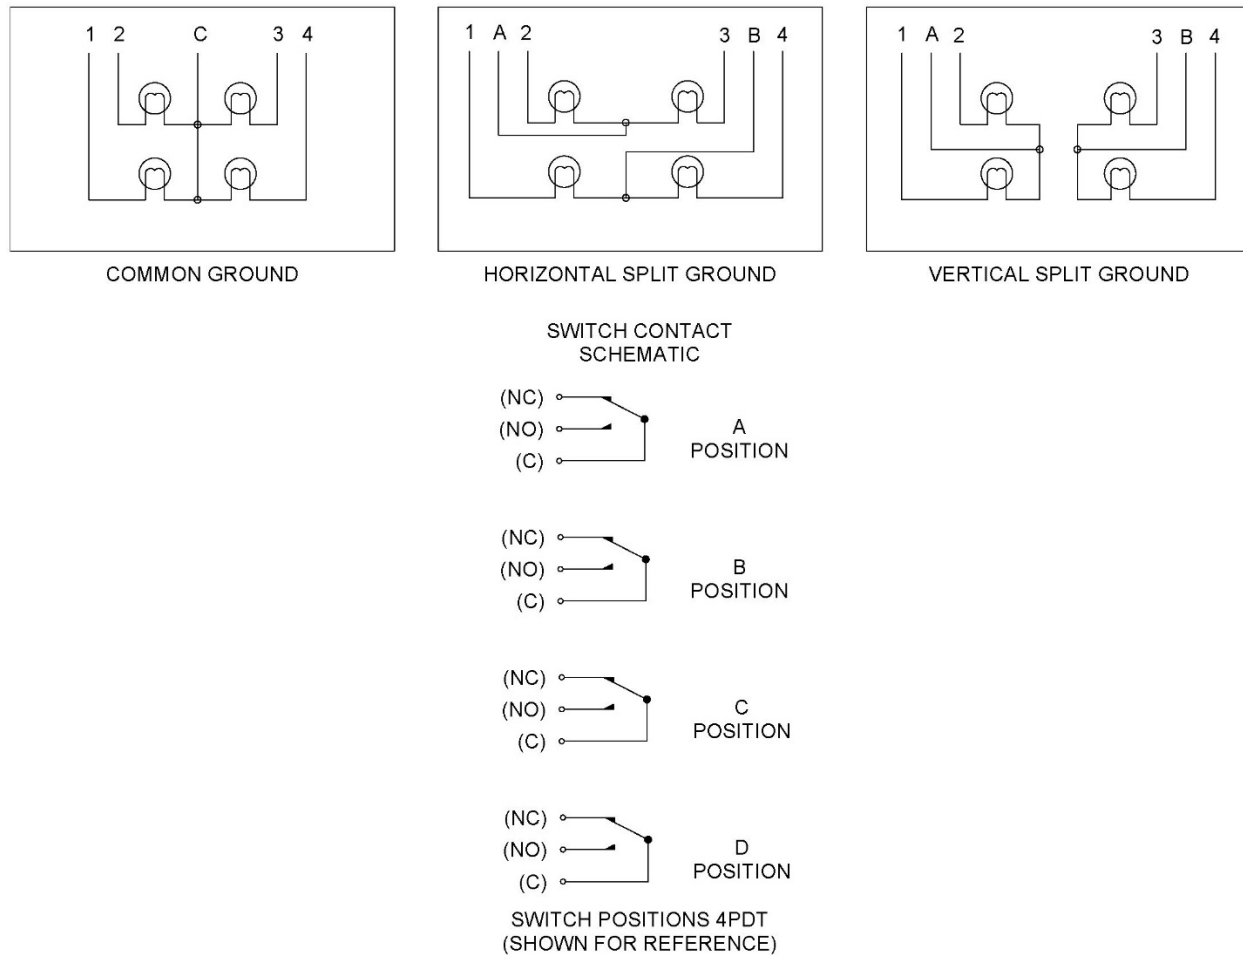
1 2 C 3 4

COMMON GROUND

1 A 2 3 B 4

HORIZONTAL SPLIT GROUND

1 A 2 3 B 4

VERTICAL SPLIT GROUND

SWITCH CONTACT SCHEMATIC

(NC)
(NO)
(C)
A POSITION

(NC)
(NO)
(C)
B POSITION

(NC)
(NO)
(C)
C POSITION

(NC)
(NO)
(C)
D POSITION

SWITCH POSITIONS 4PDT (SHOWN FOR REFERENCE)